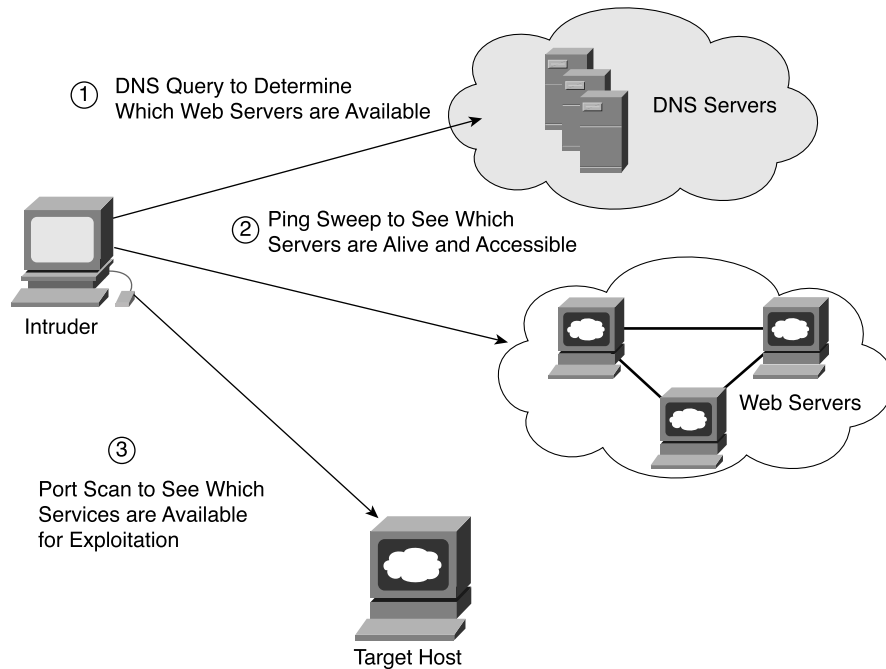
① DNS Query to Determine Which Web Servers are Available

DNS Servers

② Ping Sweep to See Which Servers are Alive and Accessible

Intruder

Web Servers

③ Port Scan to See Which Services are Available for Exploitation

Target Host